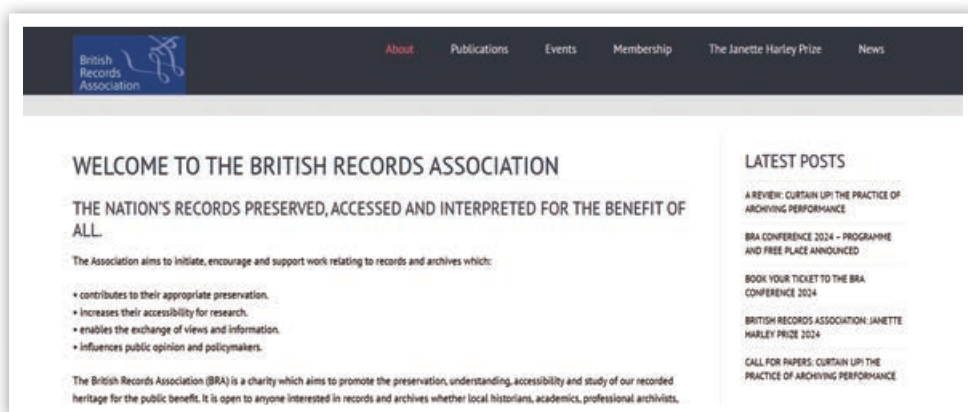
British Records Association

About Publications Events Membership The Janette Harley Prize News

WELCOME TO THE BRITISH RECORDS ASSOCIATION

THE NATION'S RECORDS PRESERVED, ACCESSED AND INTERPRETED FOR THE BENEFIT OF ALL.

The Association aims to initiate, encourage and support work relating to records and archives which:

• contributes to their appropriate preservation.
• increases their accessibility for research.
• enables the exchange of views and information.
• influences public opinion and policymakers.

The British Records Association (BRA) is a charity which aims to promote the preservation, understanding, accessibility and study of our recorded heritage for the public benefit. It is open to anyone interested in records and archives whether local historians, academics, professional archivists,

LATEST POSTS

A REVIEW: CURTAIN UP! THE PRACTICE OF ARCHIVING PERFORMANCE

BRA CONFERENCE 2024 – PROGRAMME AND FREE PLACE ANNOUNCED

BOOK YOUR TICKET TO THE BRA CONFERENCE 2024

BRITISH RECORDS ASSOCIATION: JANETTE HARLEY PRIZE 2024

CALL FOR PAPERS: CURTAIN UP! THE PRACTICE OF ARCHIVING PERFORMANCE